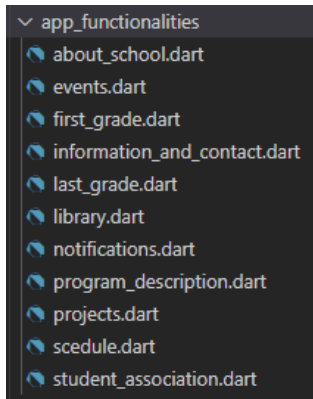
app_functionalities
about_school.dart
events.dart
first_grade.dart
information_and_contact.dart
last_grade.dart
library.dart
notifications.dart
program_description.dart
projects.dart
scedule.dart
student_association.dart